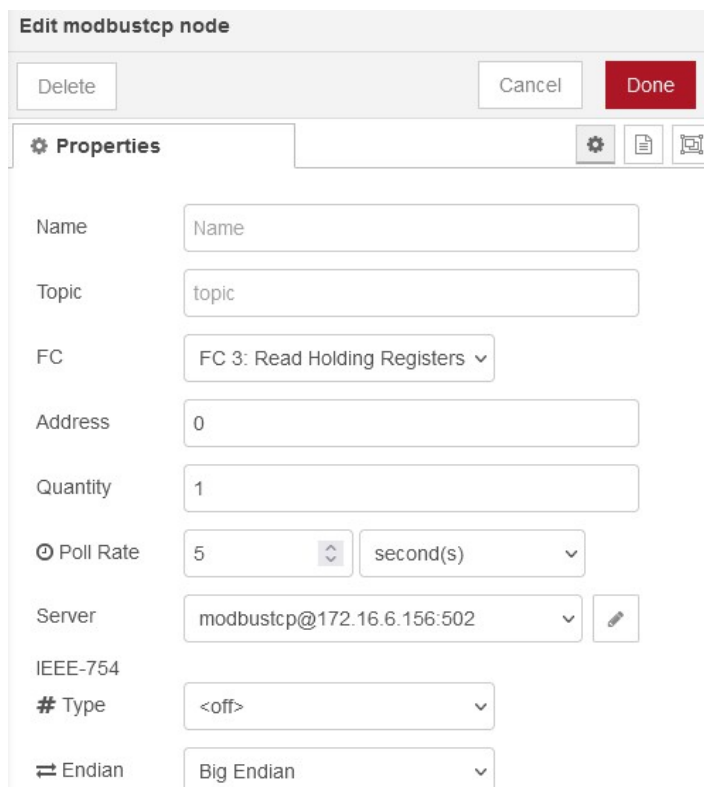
Edit modbustcp node

Delete

Cancel

Done

Properties

Name

Name

Topic

topic

FC

FC 3: Read Holding Registers

Address

0

Quantity

1

Poll Rate

5

second(s)

Server

modbustcp@172.16.6.156:502

IEEE-754

# Type

<off>

Endian

Big Endian